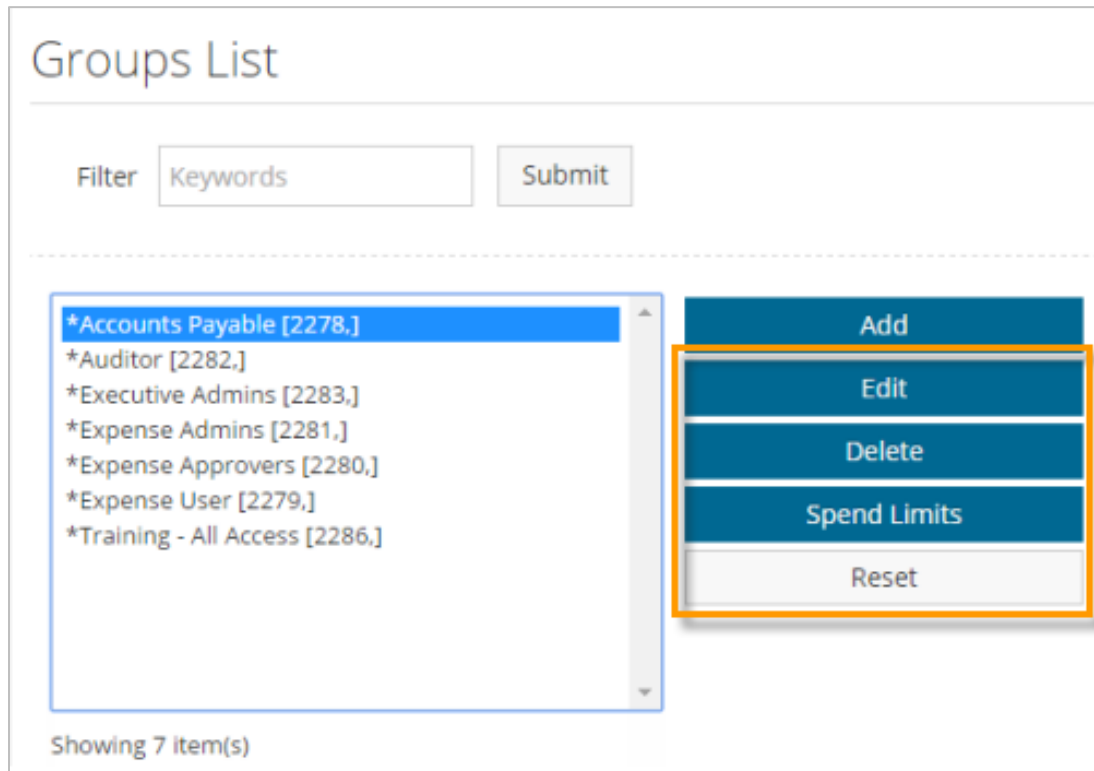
Groups List

Filter Keywords Submit

*Accounts Payable [2278,]
*Auditor [2282,]
*Executive Admins [2283,]
*Expense Admins [2281,]
*Expense Approvers [2280,]
*Expense User [2279,]
*Training - All Access [2286,]

Add
Edit
Delete
Spend Limits
Reset

Showing 7 item(s)